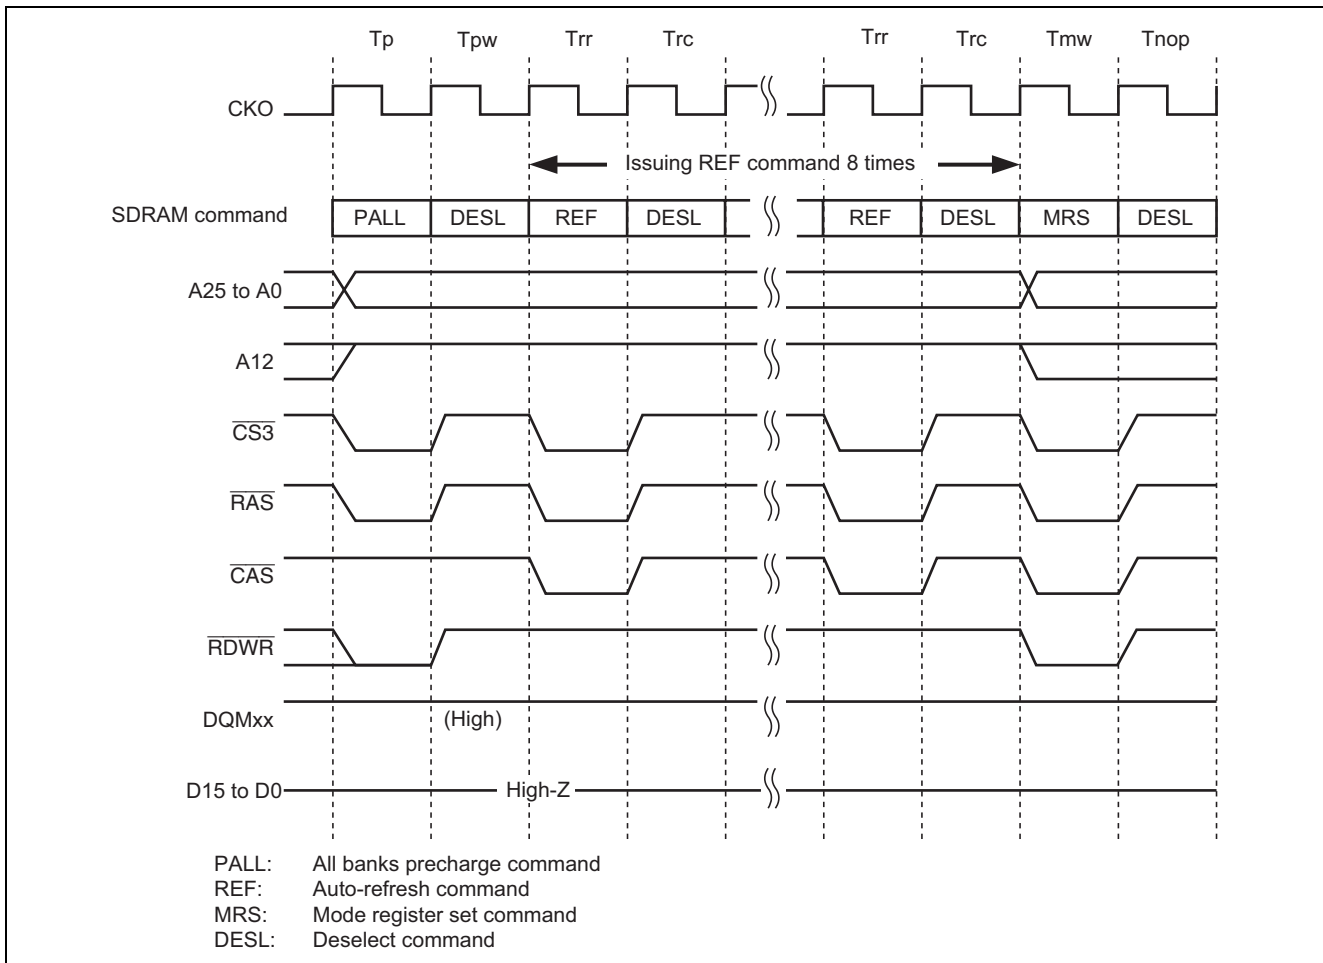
Tp Tpw Trr Trc Trr Trc Tmw Tnop

CKO

Issuing REF command 8 times

SDRAM command

| PALL | DESL | REF | DESL | REF | DESL | MRS | DESL |
|---|---|---|---|---|---|---|---|

A25 to A0

A12

$\overline{CS3}$

$\overline{RAS}$

$\overline{CAS}$

$\overline{RDWR}$

DQMxx (High)

D15 to D0 High-Z

PALL: All banks precharge command
REF: Auto-refresh command
MRS: Mode register set command
DESL: Deselect command